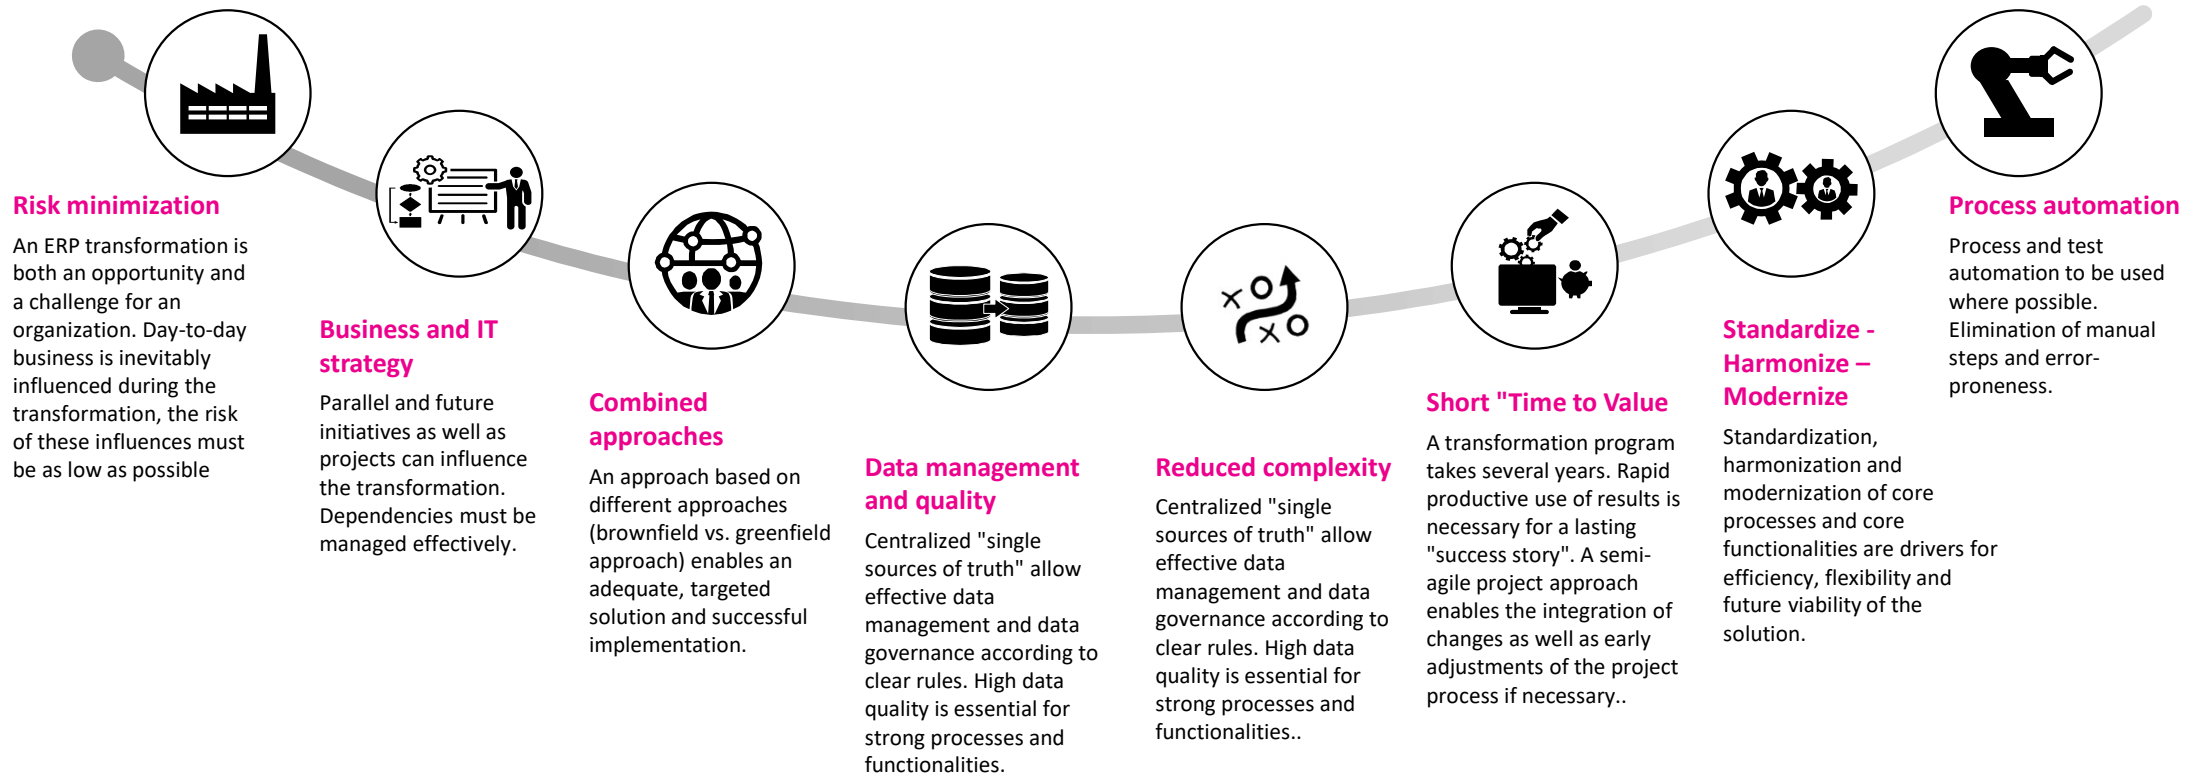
Risk minimization

An ERP transformation is both an opportunity and a challenge for an organization. Day-to-day business is inevitably influenced during the transformation, the risk of these influences must be as low as possible

Business and IT strategy

Parallel and future initiatives as well as projects can influence the transformation. Dependencies must be managed effectively.

Combined approaches

An approach based on different approaches (brownfield vs. greenfield approach) enables an adequate, targeted solution and successful implementation.

Data management and quality

Centralized "single sources of truth" allow effective data management and data governance according to clear rules. High data quality is essential for strong processes and functionalities.

Reduced complexity

Centralized "single sources of truth" allow effective data management and data governance according to clear rules. High data quality is essential for strong processes and functionalities..

Short "Time to Value

A transformation program takes several years. Rapid productive use of results is necessary for a lasting "success story". A semi-agile project approach enables the integration of changes as well as early adjustments of the project process if necessary..

Standardize - Harmonize – Modernize

Standardization, harmonization and modernization of core processes and core functionalities are drivers for efficiency, flexibility and future viability of the solution.

Process automation

Process and test automation to be used where possible. Elimination of manual steps and error-proneness.